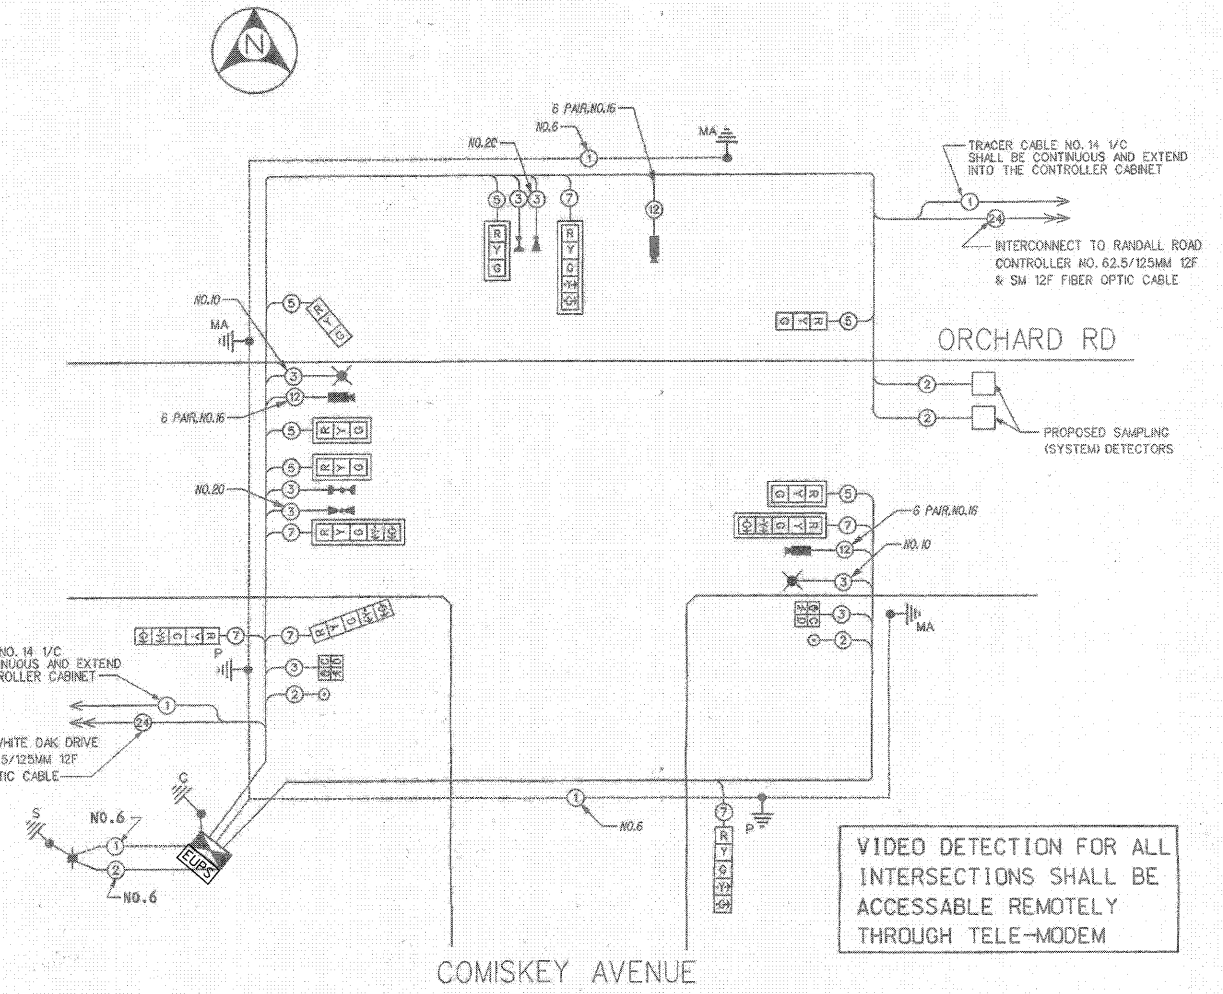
N

6 PAIR,NO.16
NO.6
NO.20
MA
1
5 3 3 7
12
R Y G
R Y G
TRACER CABLE NO. 14 1/C SHALL BE CONTINUOUS AND EXTEND INTO THE CONTROLLER CABINET
1
24
INTERCONNECT TO RANDALL ROAD CONTROLLER NO. 62.5/125MM 12F & SM 12F FIBER OPTIC CABLE

NO.10
MA
5
R Y G
G Y R
5
ORCHARD RD
3
6 PAIR,NO.16
12
5
R Y G
5
R Y G
NO.20
3
3
7
R Y G
2
2
PROPOSED SAMPLING (SYSTEM) DETECTORS

G Y R
5
7
6 PAIR,NO.16
12
NO.10
3
3
MA
2
7
7
R Y G
P
3
2
NO. 14 1/C
NUOUS AND EXTEND
ROLLER CABINET
1
24
HITE OAK DRIVE
5/125MM 12F
IC CABLE
C
S
NO.6
1
EUPS
2
NO.6
1
NO.6
7
P
R Y G

VIDEO DETECTION FOR ALL INTERSECTIONS SHALL BE ACCESSABLE REMOTELY THROUGH TELE-MODEM

COMISKEY AVENUE